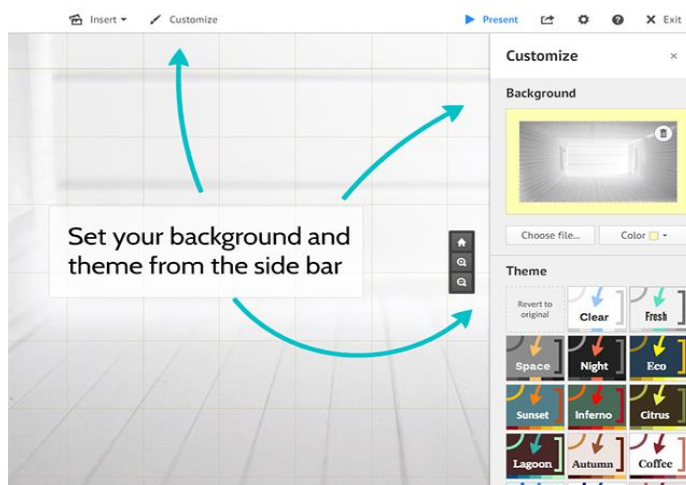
Insert ▾ Customize

Present Exit

Set your background and theme from the side bar

Customize ×

Background

Choose file... Color ▾

Theme

Revert to original

Clear

Fresh

Space

Night

Eco

Sunset

Inferno

Citrus

Lagoon

Autumn

Coffee